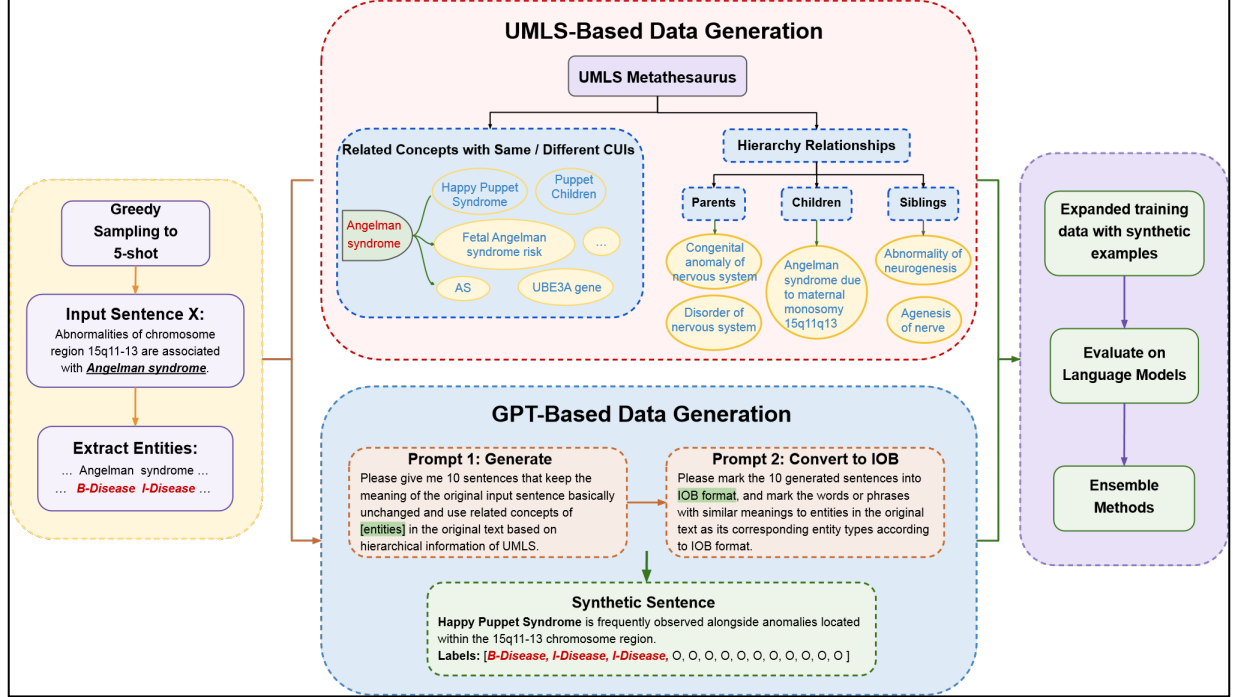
Greedy Sampling to 5-shot

Input Sentence X:
Abnormalities of chromosome region 15q11-13 are associated with ***Angelman syndrome***.

Extract Entities:
… Angelman syndrome …
… *B-Disease I-Disease* …

UMLS-Based Data Generation

UMLS Metathesaurus

Related Concepts with Same / Different CUIs

Angelman syndrome

Happy Puppet Syndrome

Puppet Children

Fetal Angelman syndrome risk

…

AS

UBE3A gene

Hierarchy Relationships

Parents

Children

Siblings

Congenital anomaly of nervous system

Disorder of nervous system

Angelman syndrome due to maternal monosomy 15q11q13

Abnormality of neurogenesis

Agenesis of nerve

GPT-Based Data Generation

Prompt 1: Generate
Please give me 10 sentences that keep the meaning of the original input sentence basically unchanged and use related concepts of [entities] in the original text based on hierarchical information of UMLS.

Prompt 2: Convert to IOB
Please mark the 10 generated sentences into IOB format, and mark the words or phrases with similar meanings to entities in the original text as its corresponding entity types according to IOB format.

Synthetic Sentence
**Happy Puppet Syndrome** is frequently observed alongside anomalies located within the 15q11-13 chromosome region.
**Labels:** [*B-Disease, I-Disease, I-Disease,* O, O, O, O, O, O, O, O, O, O, O ]

Expanded training data with synthetic examples

Evaluate on Language Models

Ensemble Methods